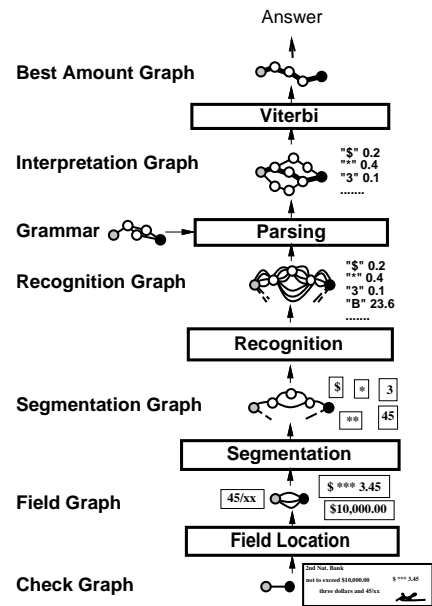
Answer

Best Amount Graph

Viterbi

Interpretation Graph

"$" 0.2
"*" 0.4
"3" 0.1
.......

Grammar

Parsing

Recognition Graph

"$" 0.2
"*" 0.4
"3" 0.1
"B" 23.6
.......

Recognition

Segmentation Graph

$
*
3
**
45

Segmentation

Field Graph

45/xx
$ *** 3.45
$10,000.00

Field Location

Check Graph

2nd Nat. Bank
not to exceed $10,000.00
$ *** 3.45
three dollars and 45/xx